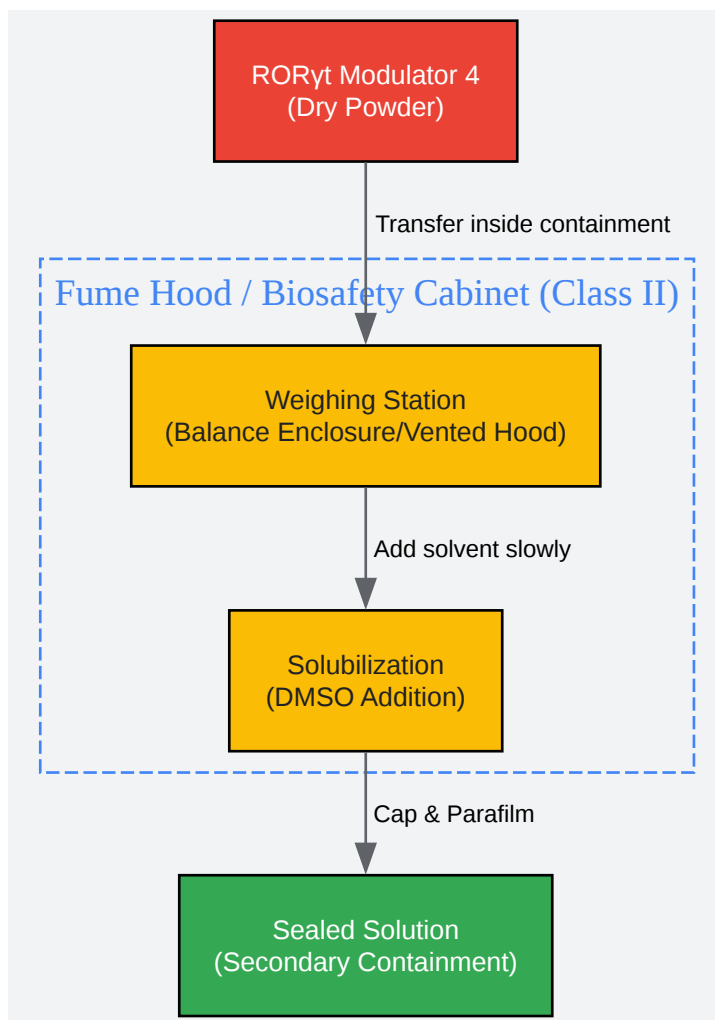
RORγt Modulator 4
(Dry Powder)

Transfer inside containment

Fume Hood / Biosafety Cabinet (Class II)

Weighing Station
(Balance Enclosure/Vented Hood)

Add solvent slowly

Solubilization
(DMSO Addition)

Cap & Parafilm

Sealed Solution
(Secondary Containment)